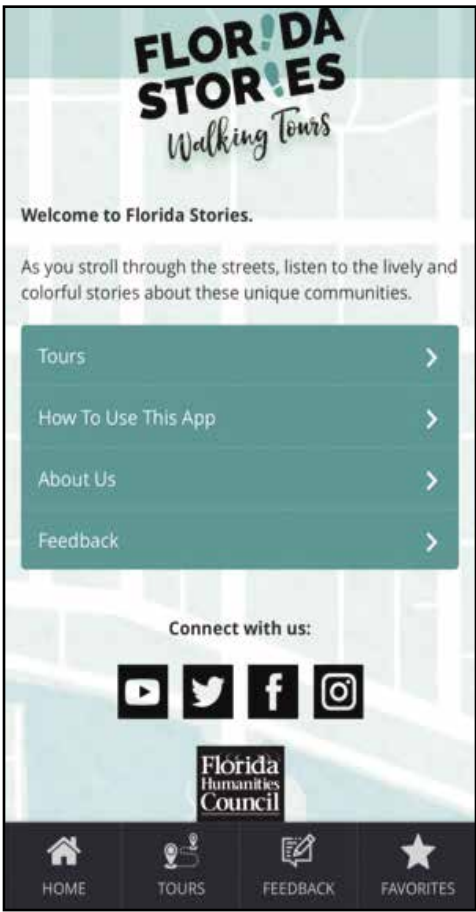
FLORIDA STORIES
Walking Tours

Welcome to Florida Stories.

As you stroll through the streets, listen to the lively and colorful stories about these unique communities.

Tours

How To Use This App

About Us

Feedback

Connect with us:

Florida Humanities Council

HOME
TOURS
FEEDBACK
FAVORITES